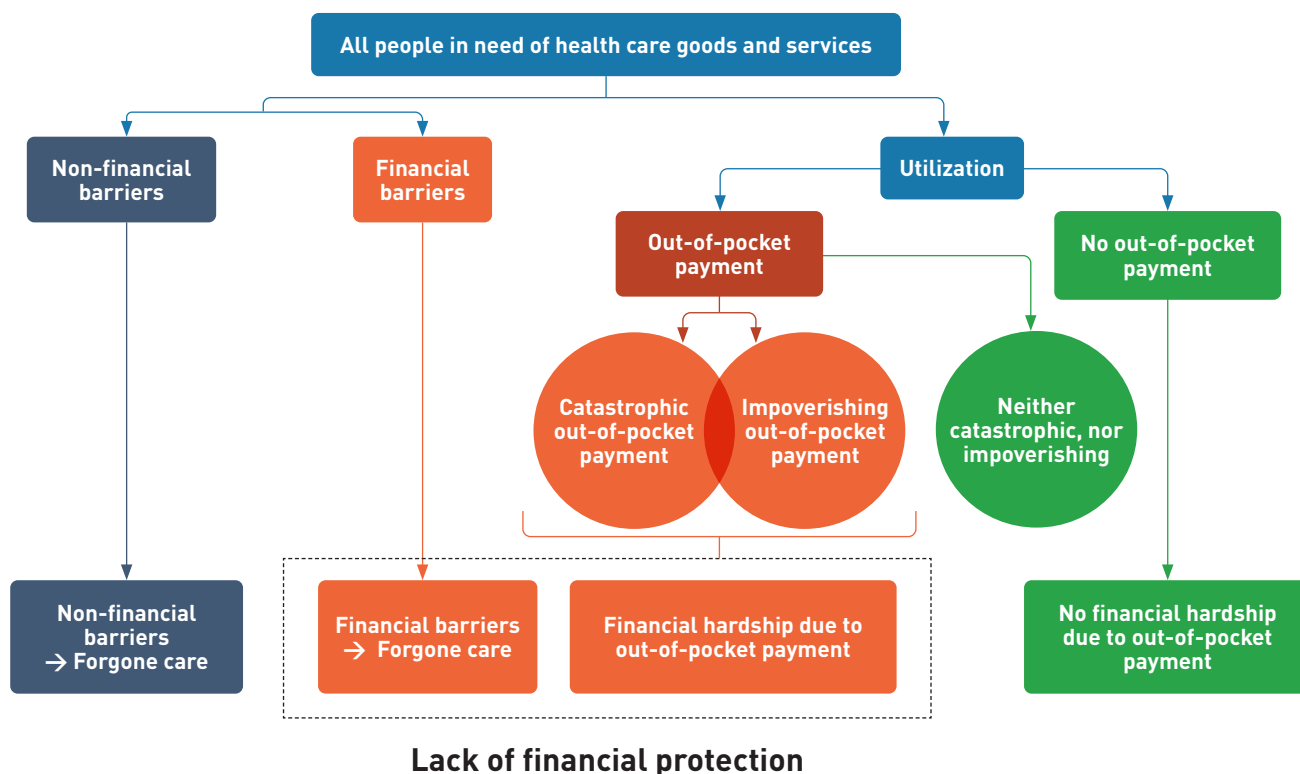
All people in need of health care goods and services

Non-financial barriers

Financial barriers

Utilization

Out-of-pocket payment

No out-of-pocket payment

Catastrophic out-of-pocket payment

Impoverishing out-of-pocket payment

Neither catastrophic, nor impoverishing

Non-financial barriers → Forgone care

Financial barriers → Forgone care

Financial hardship due to out-of-pocket payment

No financial hardship due to out-of-pocket payment

Lack of financial protection